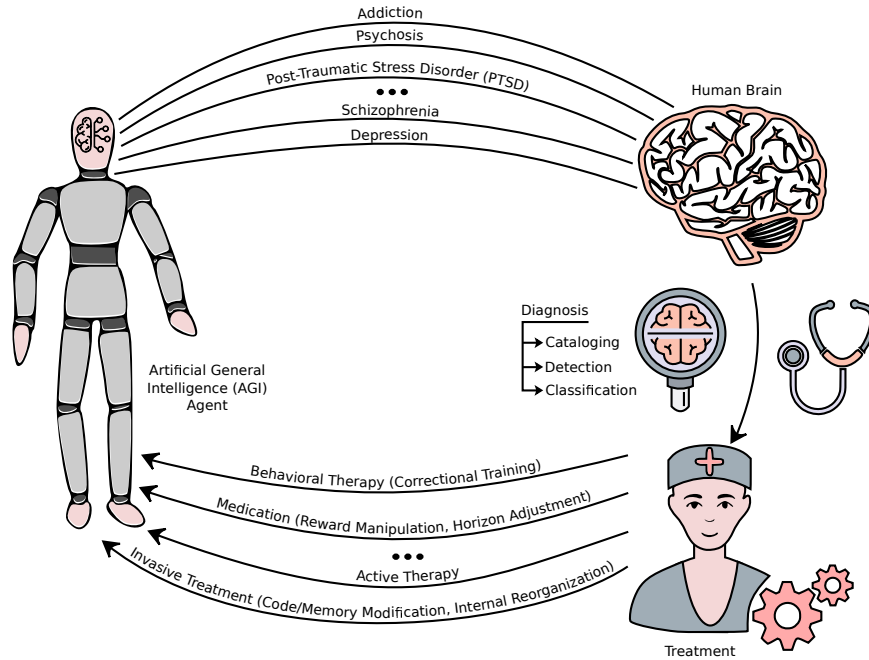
Addiction

Psychosis

Post-Traumatic Stress Disorder (PTSD)

•••

Schizophrenia

Depression

Human Brain

Diagnosis

Cataloging

Detection

Classification

Artificial General Intelligence (AGI) Agent

Behavioral Therapy (Correctional Training)

Medication (Reward Manipulation, Horizon Adjustment)

•••

Active Therapy

Invasive Treatment (Code/Memory Modification, Internal Reorganization)

Treatment